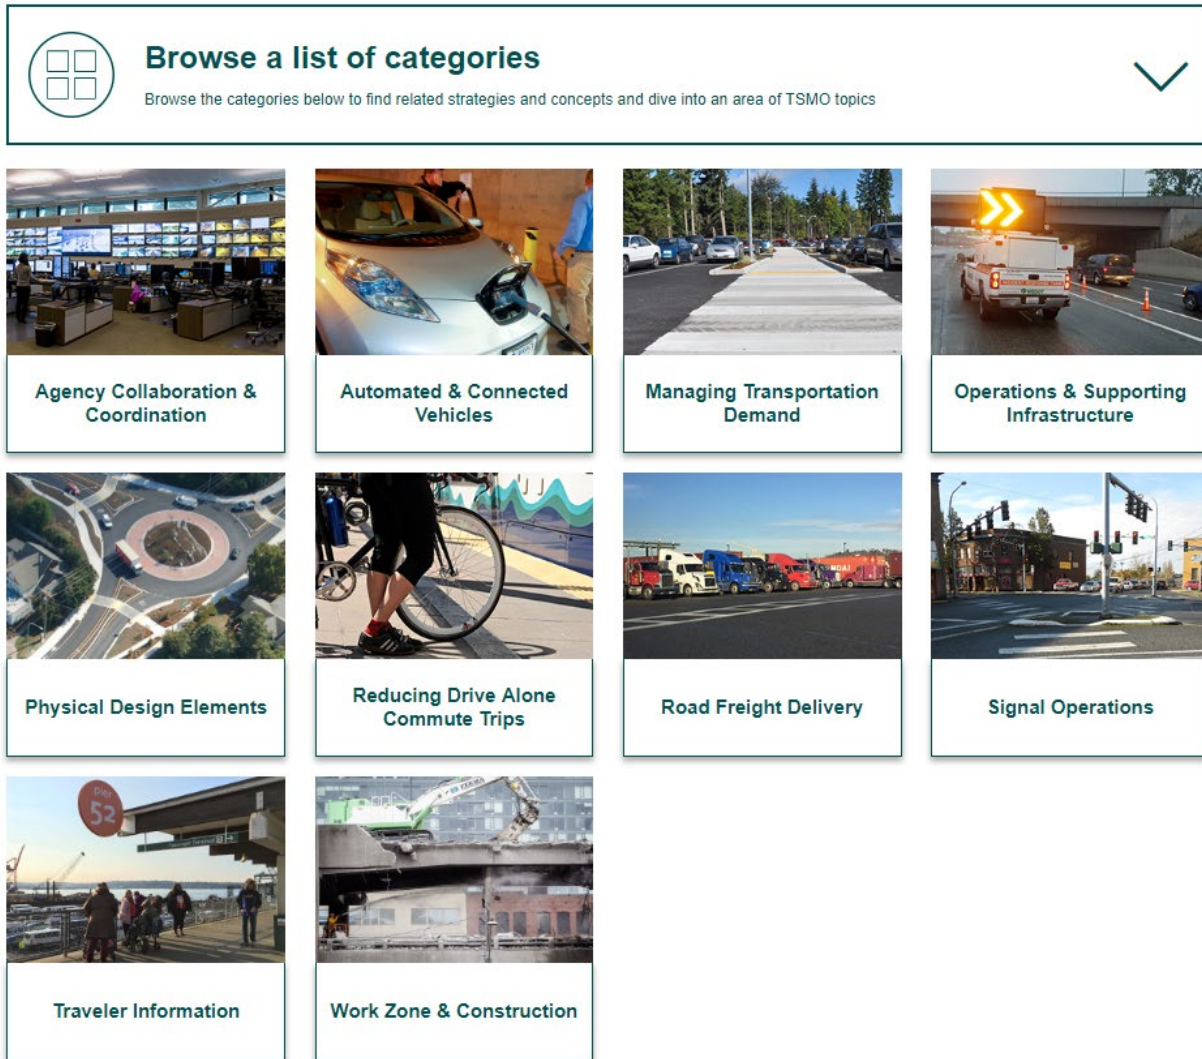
Browse a list of categories

Browse the categories below to find related strategies and concepts and dive into an area of TSMO topics

Agency Collaboration & Coordination

Automated & Connected Vehicles

Managing Transportation Demand

Operations & Supporting Infrastructure

Physical Design Elements

Reducing Drive Alone Commute Trips

Road Freight Delivery

Signal Operations

Pier 52

Traveler Information

Work Zone & Construction